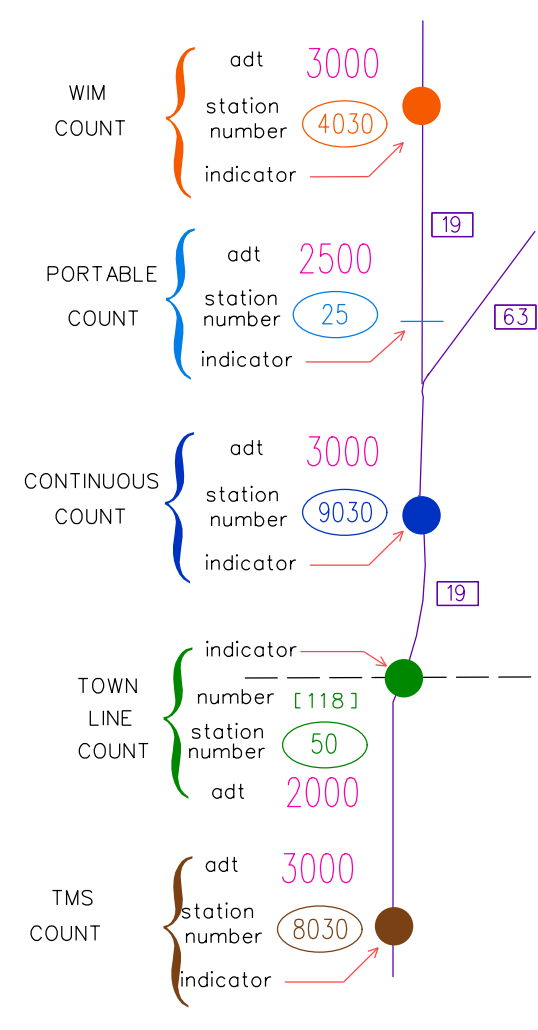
WIM COUNT

adt 3000

station number 4030

indicator

19

PORTABLE COUNT

adt 2500

station number 25

indicator

63

CONTINUOUS COUNT

adt 3000

station number 9030

indicator

19

TOWN LINE COUNT

indicator

number [118]

station number 50

adt 2000

TMS COUNT

adt 3000

station number 8030

indicator